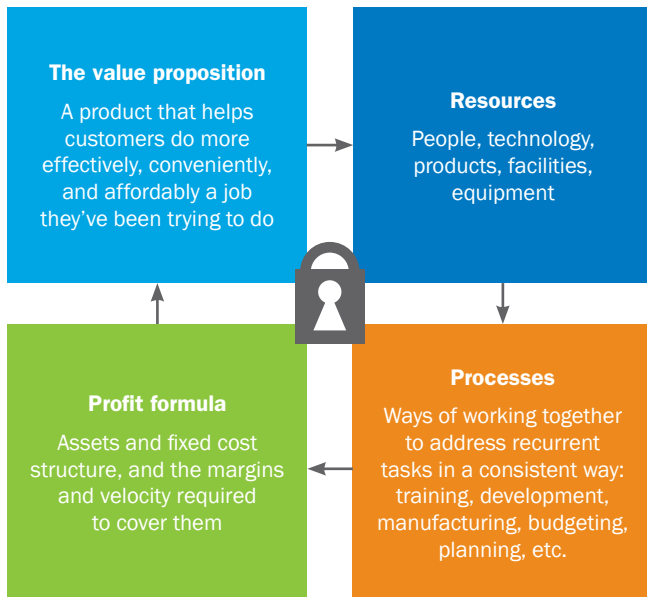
The value proposition

A product that helps customers do more effectively, conveniently, and affordably a job they've been trying to do

Resources

People, technology, products, facilities, equipment

Processes

Ways of working together to address recurrent tasks in a consistent way: training, development, manufacturing, budgeting, planning, etc.

Profit formula

Assets and fixed cost structure, and the margins and velocity required to cover them